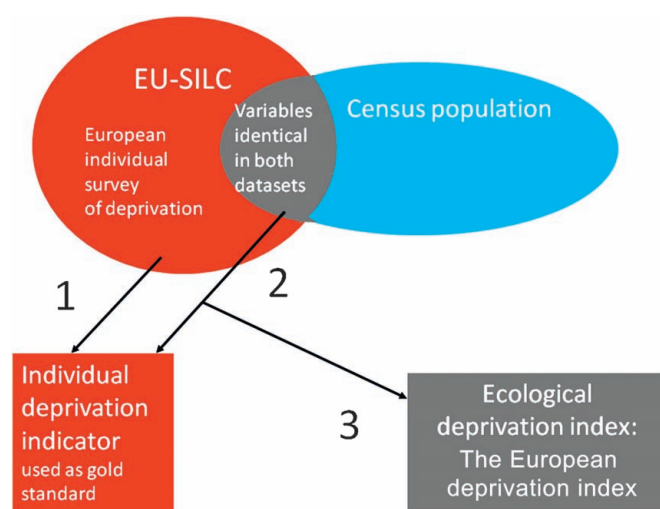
EU-SILC

European individual survey of deprivation

Variables identical in both datasets

Census population

1

2

3

Individual deprivation indicator used as gold standard

Ecological deprivation index: The European deprivation index